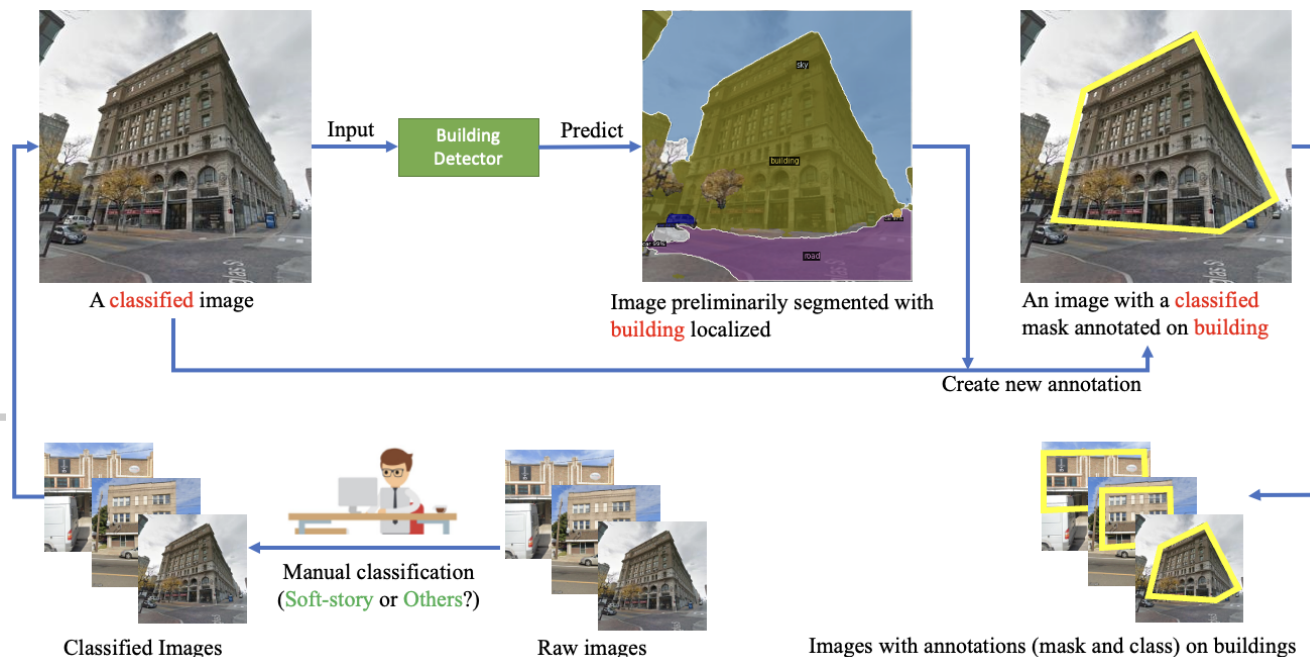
Input

Building Detector

Predict

sky

building

road

A classified image

Image preliminarily segmented with building localized

An image with a classified mask annotated on building

Create new annotation

Manual classification (Soft-story or Others?)

Classified Images

Raw images

Images with annotations (mask and class) on buildings